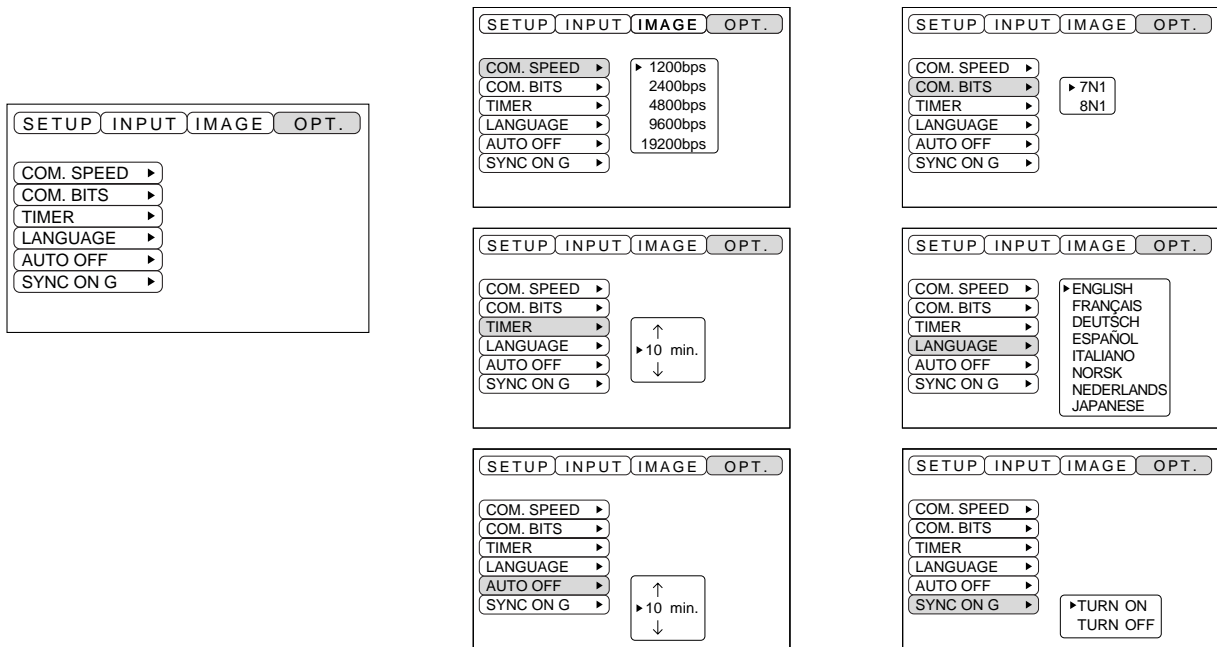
SETUP INPUT IMAGE OPT.

COM. SPEED ▸
COM. BITS ▸
TIMER ▸
LANGUAGE ▸
AUTO OFF ▸
SYNC ON G ▸

SETUP INPUT IMAGE OPT.

COM. SPEED ▸
COM. BITS ▸
TIMER ▸
LANGUAGE ▸
AUTO OFF ▸
SYNC ON G ▸

▸ 1200bps
2400bps
4800bps
9600bps
19200bps

SETUP INPUT IMAGE OPT.

COM. SPEED ▸
COM. BITS ▸
TIMER ▸
LANGUAGE ▸
AUTO OFF ▸
SYNC ON G ▸

▸ 7N1
8N1

SETUP INPUT IMAGE OPT.

COM. SPEED ▸
COM. BITS ▸
TIMER ▸
LANGUAGE ▸
AUTO OFF ▸
SYNC ON G ▸

↑
▸10 min.
↓

SETUP INPUT IMAGE OPT.

COM. SPEED ▸
COM. BITS ▸
TIMER ▸
LANGUAGE ▸
AUTO OFF ▸
SYNC ON G ▸

▸ENGLISH
FRANÇAIS
DEUTSCH
ESPAÑOL
ITALIANO
NORSK
NEDERLANDS
JAPANESE

SETUP INPUT IMAGE OPT.

COM. SPEED ▸
COM. BITS ▸
TIMER ▸
LANGUAGE ▸
AUTO OFF ▸
SYNC ON G ▸

↑
▸10 min.
↓

SETUP INPUT IMAGE OPT.

COM. SPEED ▸
COM. BITS ▸
TIMER ▸
LANGUAGE ▸
AUTO OFF ▸
SYNC ON G ▸

▸TURN ON
TURN OFF